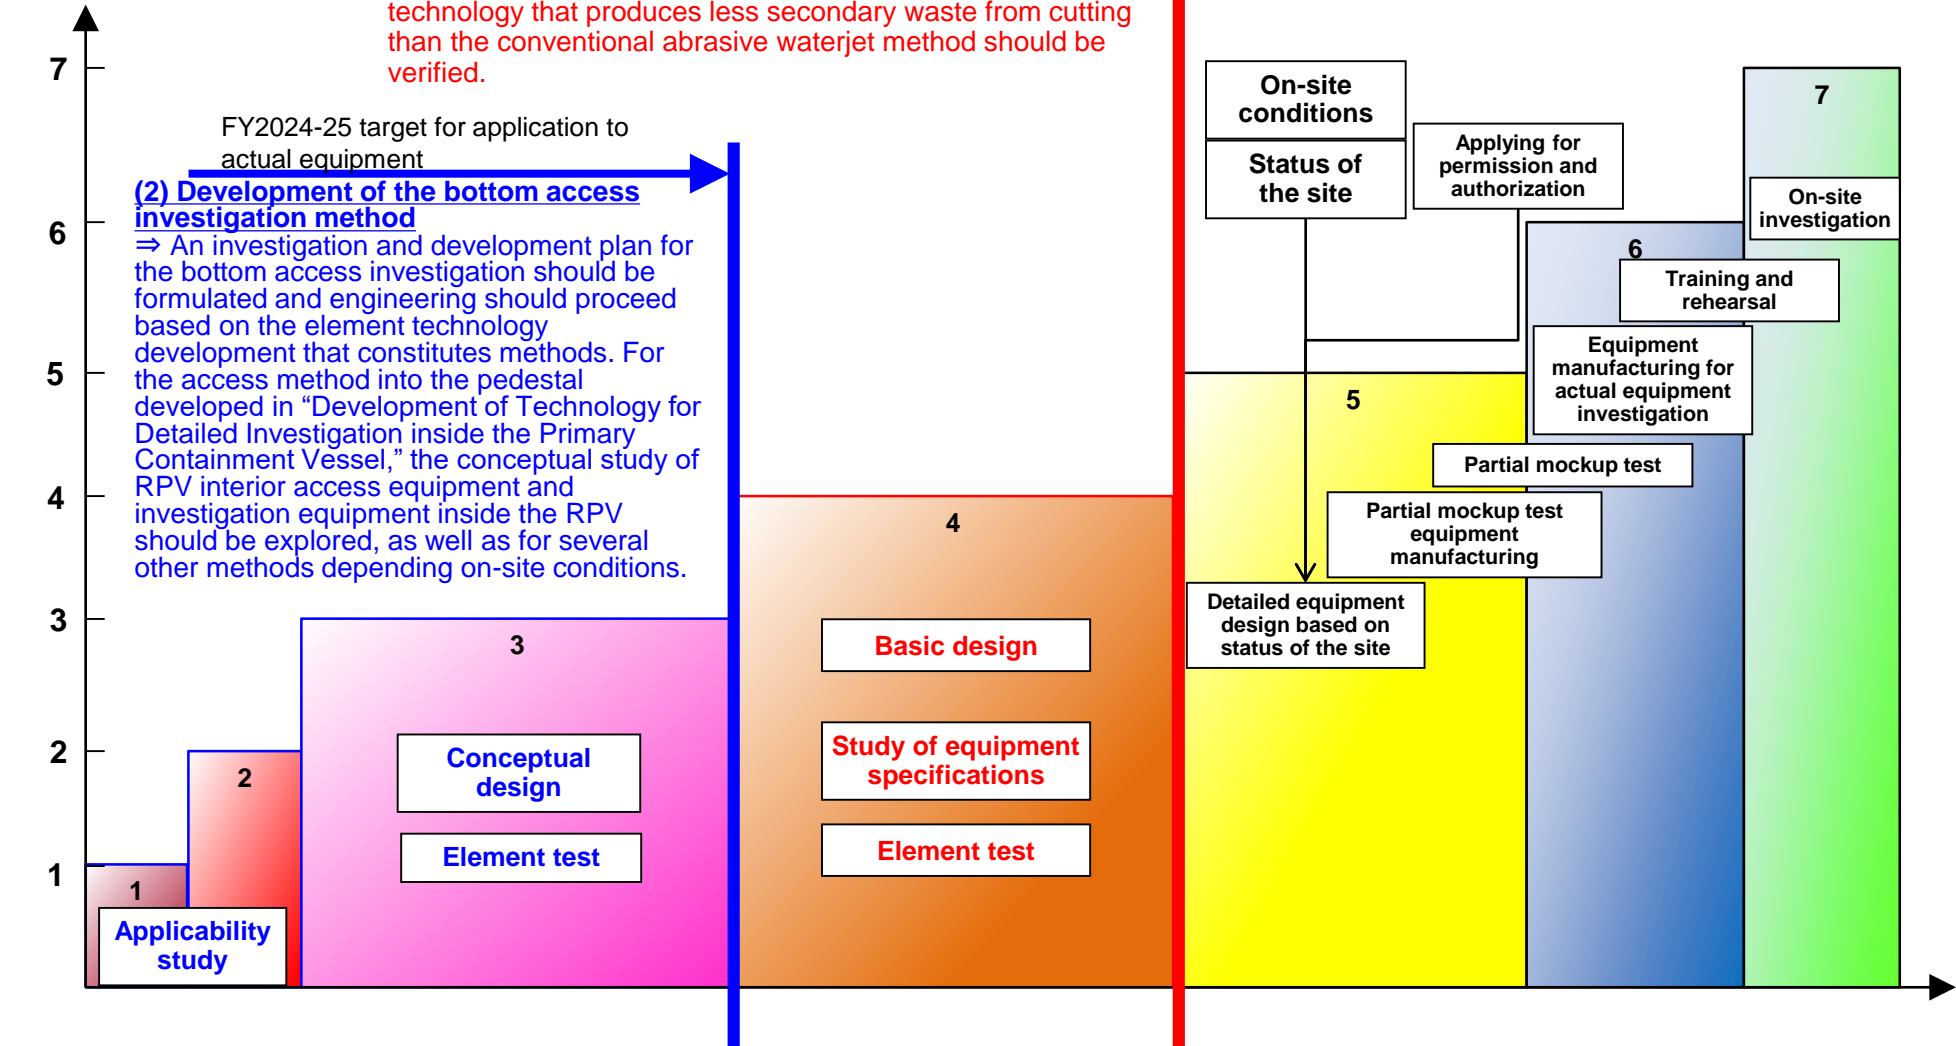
technology that produces less secondary waste from cutting than the conventional abrasive waterjet method should be verified.

7
6
5
4
3
2
1

FY2024-25 target for application to actual equipment

(2) Development of the bottom access investigation method
⇒ An investigation and development plan for the bottom access investigation should be formulated and engineering should proceed based on the element technology development that constitutes methods. For the access method into the pedestal developed in “Development of Technology for Detailed Investigation inside the Primary Containment Vessel,” the conceptual study of RPV interior access equipment and investigation equipment inside the RPV should be explored, as well as for several other methods depending on-site conditions.

1
Applicability study

2

3
Conceptual design
Element test

4
Basic design
Study of equipment specifications
Element test

On-site conditions
Status of the site
Applying for permission and authorization

5
Detailed equipment design based on status of the site
Partial mockup test equipment manufacturing
Partial mockup test

6
Equipment manufacturing for actual equipment investigation
Training and rehearsal

7
On-site investigation